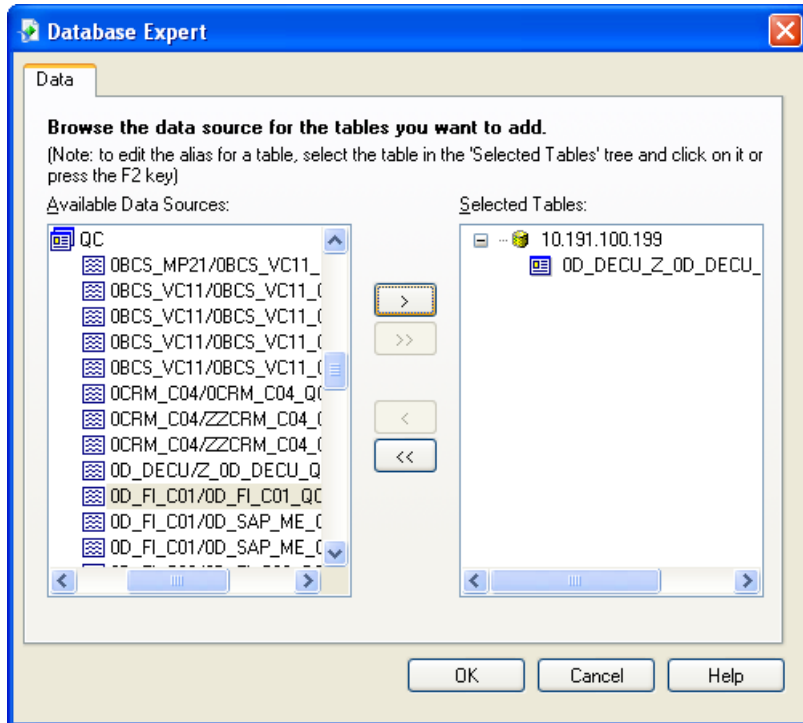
Database Expert

Data

Browse the data source for the tables you want to add.

(Note: to edit the alias for a table, select the table in the 'Selected Tables' tree and click on it or press the F2 key)

Available Data Sources:

QC
0BCS_MP21/0BCS_VC11_
0BCS_VC11/0BCS_VC11_
0BCS_VC11/0BCS_VC11_
0BCS_VC11/0BCS_VC11_
0BCS_VC11/0BCS_VC11_
0CRM_C04/0CRM_C04_Q
0CRM_C04/ZZCRM_C04_
0CRM_C04/ZZCRM_C04_
0D_DECU/Z_0D_DECU_Q
0D_FI_C01/0D_FI_C01_QC
0D_FI_C01/0D_SAP_ME_
0D_FI_C01/0D_SAP_ME_

>
>>
<
<<

Selected Tables:

10.191.100.199
0D_DECU_Z_0D_DECU_

OK
Cancel
Help